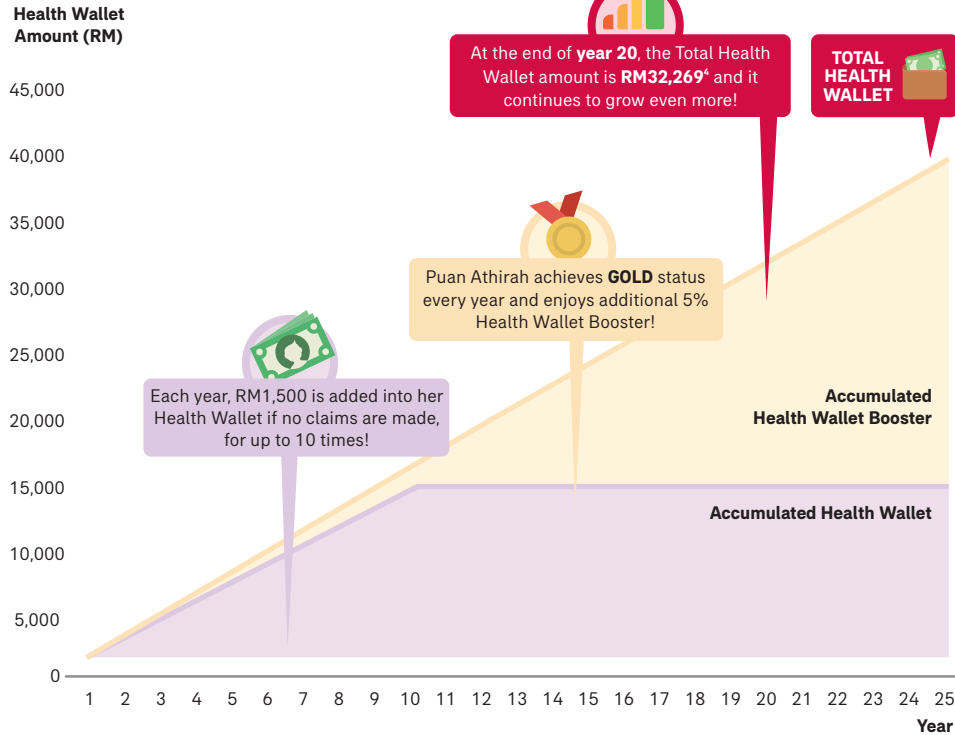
Health Wallet Amount (RM)

45,000
40,000
35,000
30,000
25,000
20,000
15,000
10,000
5,000
0

At the end of **year 20**, the Total Health Wallet amount is **RM32,269**$^4$ and it continues to grow even more!

TOTAL HEALTH WALLET

Puan Athirah achieves **GOLD** status every year and enjoys additional 5% Health Wallet Booster!

Each year, RM1,500 is added into her Health Wallet if no claims are made, for up to 10 times!

Accumulated Health Wallet Booster

Accumulated Health Wallet

1 2 3 4 5 6 7 8 9 10 11 12 13 14 15 16 17 18 19 20 21 22 23 24 25

Year